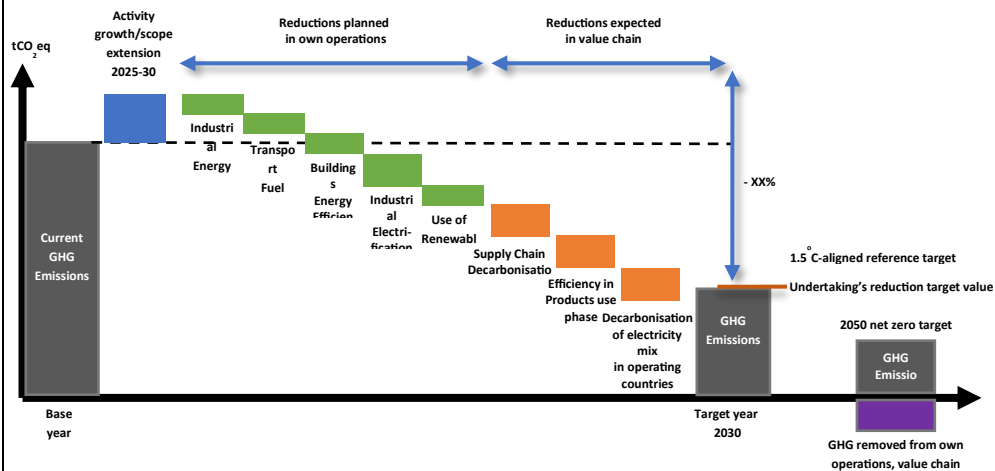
Activity growth/scope extension 2025-30

Reductions planned in own operations

Reductions expected in value chain

$tCO_2eq$

Current GHG Emissions

Industrial Energy

Transport Fuel

Buildings Energy Efficien

Industrial Electrification

Use of Renewabl

Supply Chain Decarbonisatio

Efficiency in Products use phase

Decarbonisation of electricity mix in operating countries

- XX%

1.5°C-aligned reference target

Undertaking's reduction target value

GHG Emissions

2050 net zero target

GHG Emissio

Base year

Target year 2030

GHG removed from own operations, value chain